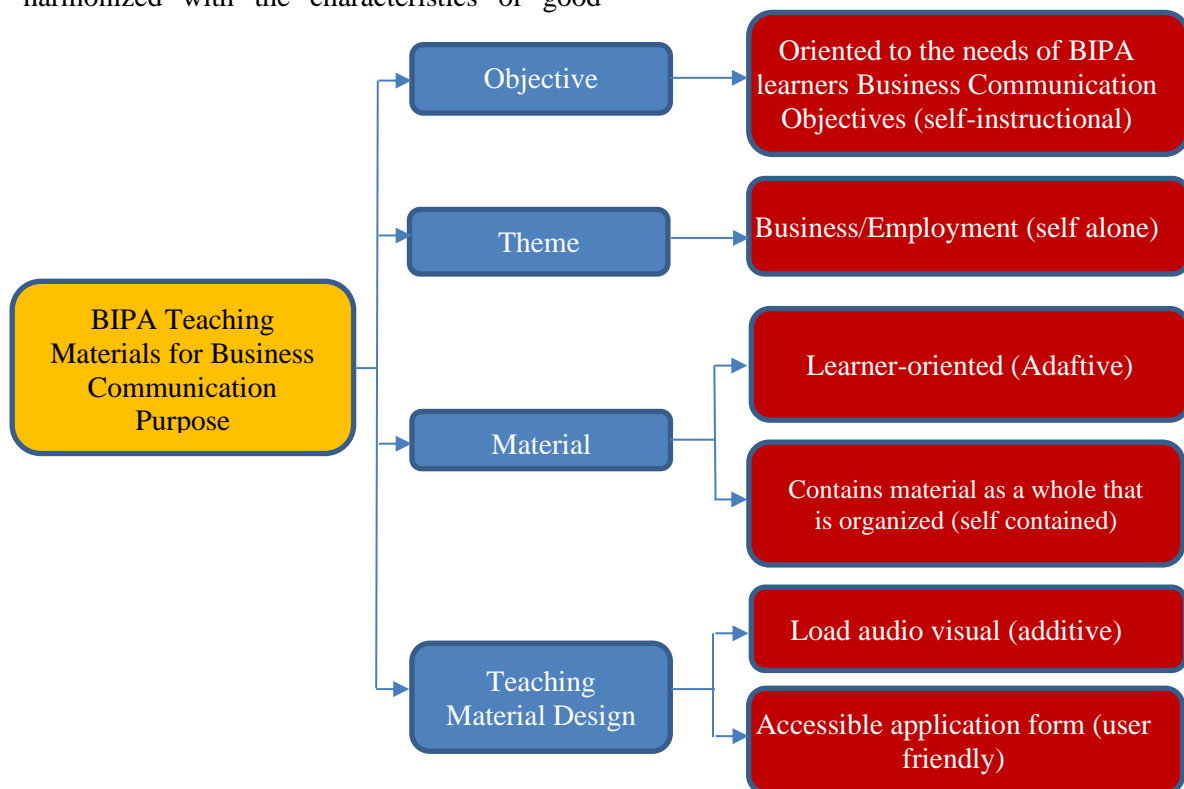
harmonized with the characteristics of good

BIPA Teaching Materials for Business Communication Purpose

Objective

Oriented to the needs of BIPA learners Business Communication Objectives (self-instructional)

Theme

Business/Employment (self alone)

Material

Learner-oriented (Adaftive)

Contains material as a whole that is organized (self contained)

Teaching Material Design

Load audio visual (additive)

Accessible application form (user friendly)